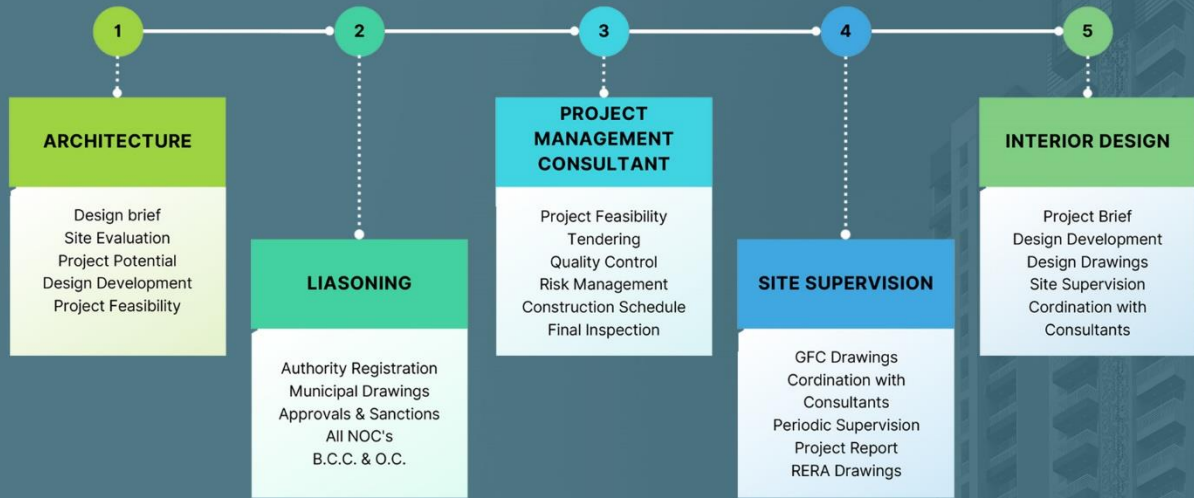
1

ARCHITECTURE

Design brief
Site Evaluation
Project Potential
Design Development
Project Feasibility

2

LIASONING

Authority Registration
Municipal Drawings
Approvals & Sanctions
All NOC's
B.C.C. & O.C.

3

PROJECT MANAGEMENT CONSULTANT

Project Feasibility
Tendering
Quality Control
Risk Management
Construction Schedule
Final Inspection

4

SITE SUPERVISION

GFC Drawings
Cordination with Consultants
Periodic Supervision
Project Report
RERA Drawings

5

INTERIOR DESIGN

Project Brief
Design Development
Design Drawings
Site Supervision
Cordination with Consultants